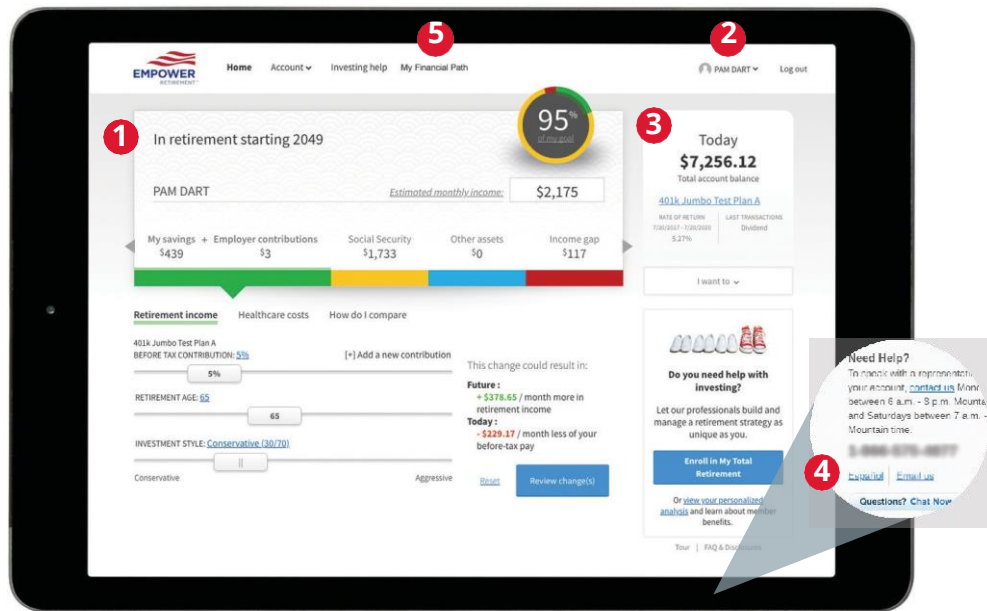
EMPOWER RETIREMENT

Home Account Investing help My Financial Path

5

2

PAM DART Log out

1

In retirement starting 2049

95% of my goal

3

Today

$7,256.12

Total account balance

401k Jumbo Test Plan A

RATE OF RETURN 7/20/2017 - 7/20/2020 5.27%

LAST TRANSACTIONS Dividend

PAM DART

Estimated monthly income: $2,175

| My savings + Employer contributions | Social Security | Other assets | Income gap |
|---|---|---|---|
| $439 $3 | $1,733 | $0 | $117 |

I want to

Retirement income Healthcare costs How do I compare

401k Jumbo Test Plan A

BEFORE TAX CONTRIBUTION: 5%

[+] Add a new contribution

5%

RETIREMENT AGE: 65

65

INVESTMENT STYLE: Conservative (30/70)

Conservative Aggressive

This change could result in:

Future :
+ $378.65 / month more in retirement income

Today :
- $229.17 / month less of your before-tax pay

Reset Review change(s)

Do you need help with investing?

Let our professionals build and manage a retirement strategy as unique as you.

Enroll in My Total Retirement

Or view your personalized analysis and learn about member benefits.

Tour | FAQ & Disclosures

Need Help?

To speak with a representative your account, contact us Mond between 6 a.m. - 8 p.m. Mounta and Saturdays between 7 a.m. - Mountain time.

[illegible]

4

Español Email us

Questions? Chat Now